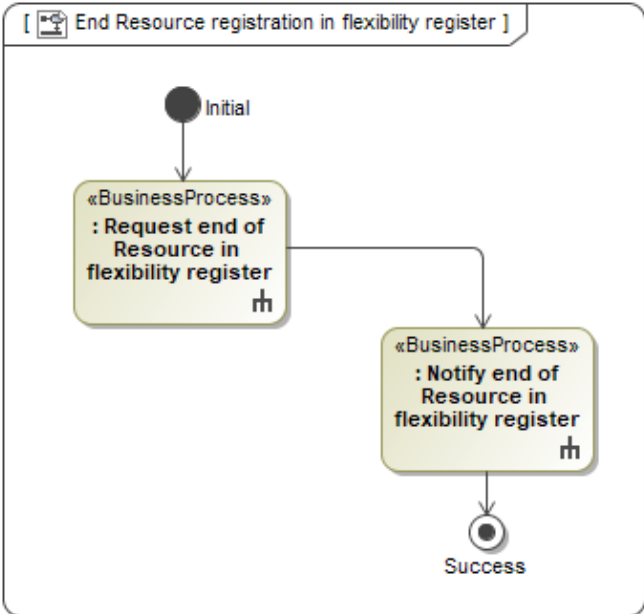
[ End Resource registration in flexibility register ]

Initial

«BusinessProcess»
: Request end of Resource in flexibility register

«BusinessProcess»
: Notify end of Resource in flexibility register

Success